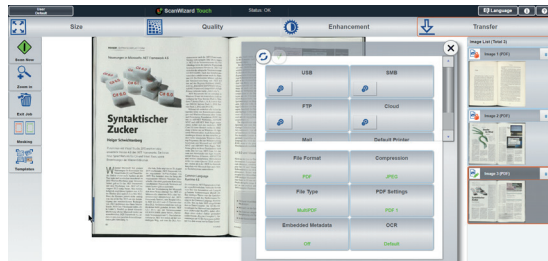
User
Default

ScanWizard Touch

Status: OK

Language

Size

Quality

Enhancement

Transfer

Scan New

Zoom In

End Job

Masking

Templates

Syntaktischer Zucker

USB

SMB

FTP

Cloud

Mail

Default Printer

File Format

PDF

Compression

JPEG

File Type

MultiPDF

PDF Settings

PDF 1

Embedded Metadata

Off

OCR

Default

Image List (Total 3)

Image 1 (PDF)

Image 2 (PDF)

Image 3 (PDF)